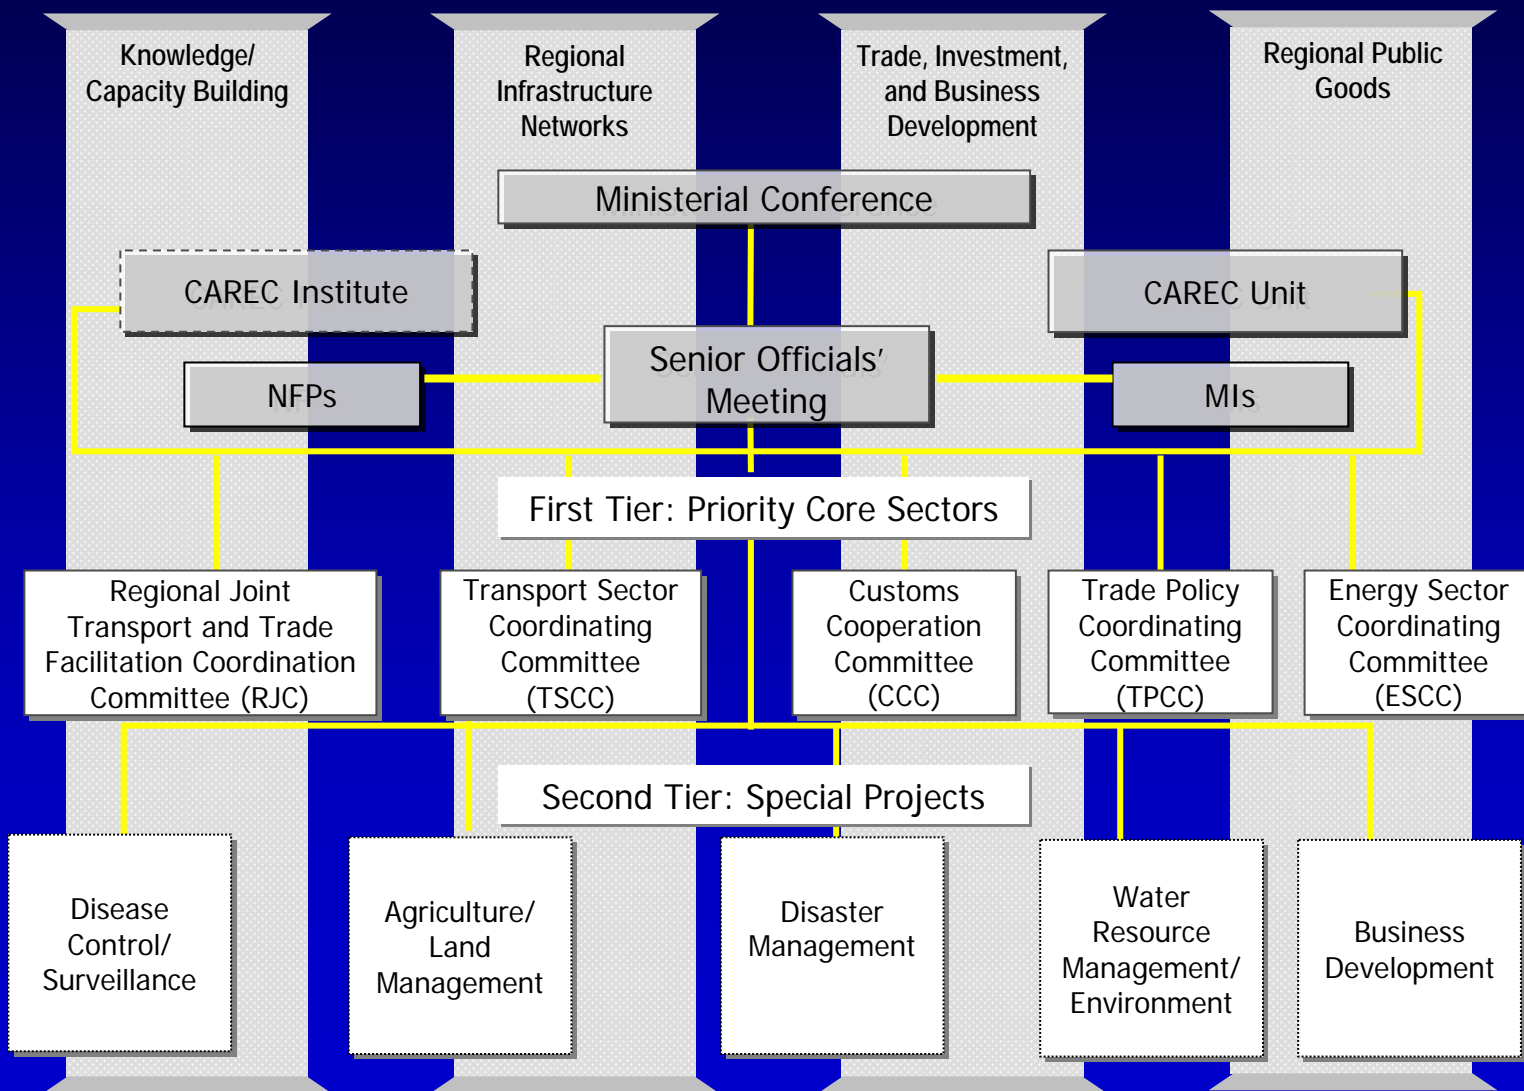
Knowledge/ Capacity Building

Regional Infrastructure Networks

Trade, Investment, and Business Development

Regional Public Goods

Ministerial Conference

CAREC Institute

CAREC Unit

Senior Officials' Meeting

NFPs

MIs

First Tier: Priority Core Sectors

Regional Joint Transport and Trade Facilitation Coordination Committee (RJC)

Transport Sector Coordinating Committee (TSCC)

Customs Cooperation Committee (CCC)

Trade Policy Coordinating Committee (TPCC)

Energy Sector Coordinating Committee (ESCC)

Second Tier: Special Projects

Disease Control/ Surveillance

Agriculture/ Land Management

Disaster Management

Water Resource Management/ Environment

Business Development